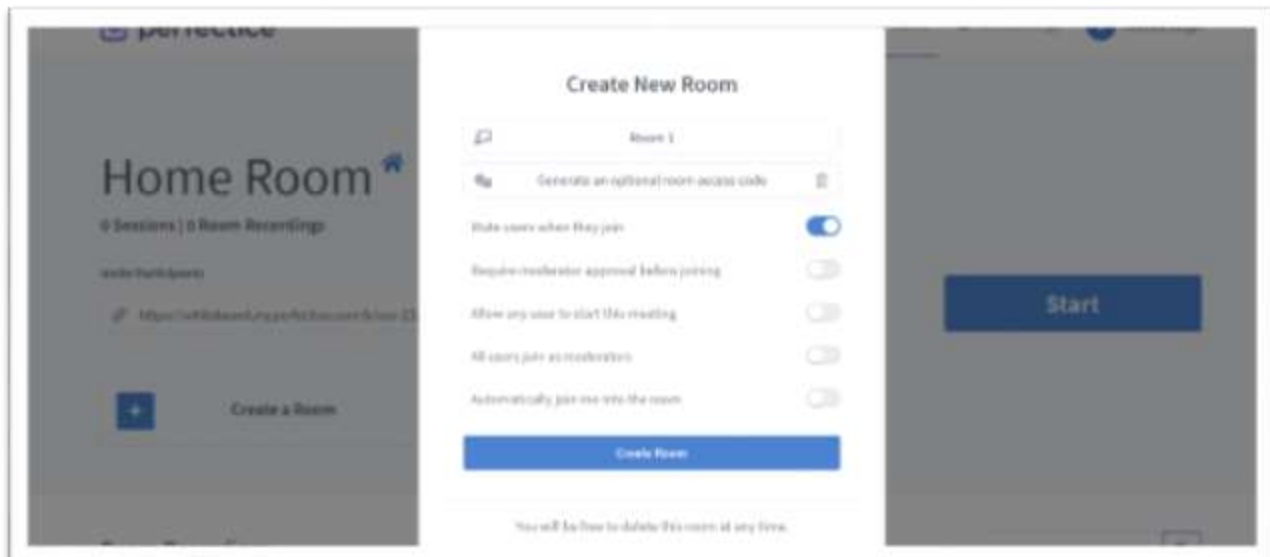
perfectice

Home Room

0 Sessions | 0 Room Recordings

Invite Participants

https://whiteboard.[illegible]

+ Create a Room

Start

Create New Room

Room 1

Generate an optional room access code

Mute users when they join

Require moderator approval before joining

Allow any user to start this meeting

All users join as moderators

Automatically join me into the room

Create Room

You will be free to delete this room at any time.